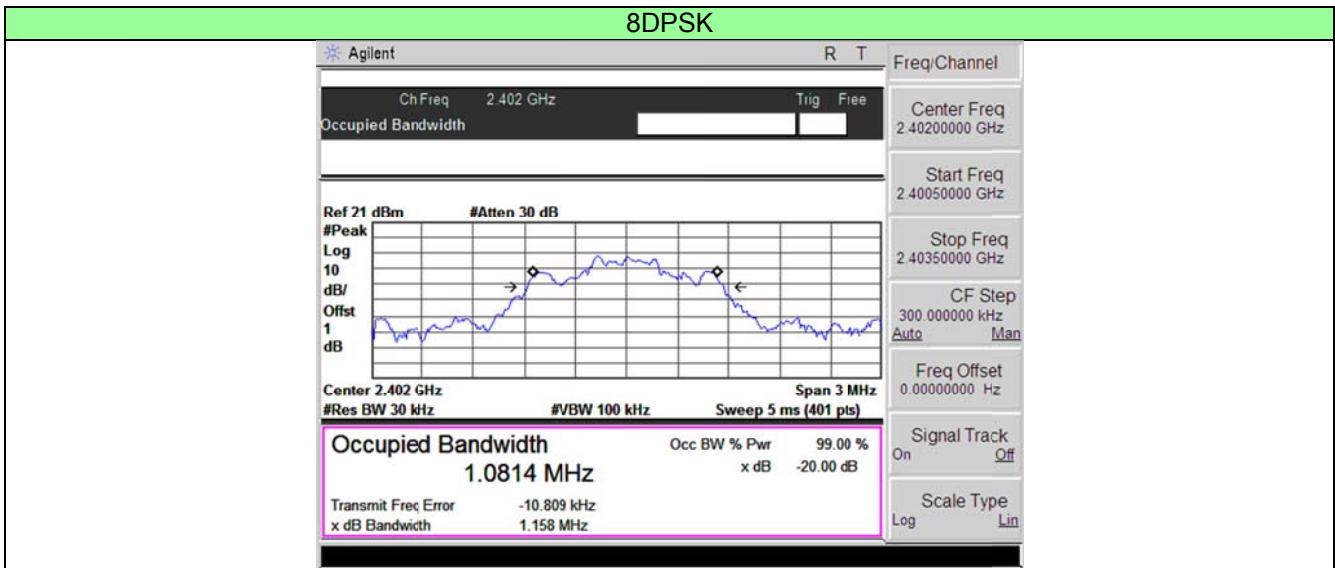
8DPSK

Agilent R T

Ch Freq 2.402 GHz Trig Free
Occupied Bandwidth

Ref 21 dBm #Atten 30 dB
#Peak
Log
10
dB/
Offst
1
dB

Center 2.402 GHz Span 3 MHz
#Res BW 30 kHz #VBW 100 kHz Sweep 5 ms (401 pts)

Occupied Bandwidth
1.0814 MHz

Occ BW % Pwr 99.00 %
x dB -20.00 dB

Transmit Freq Error -10.809 kHz
x dB Bandwidth 1.158 MHz

Freq/Channel

Center Freq
2.40200000 GHz

Start Freq
2.40050000 GHz

Stop Freq
2.40350000 GHz

CF Step
300.000000 kHz
Auto Man

Freq Offset
0.00000000 Hz

Signal Track
On Off

Scale Type
Log Lin